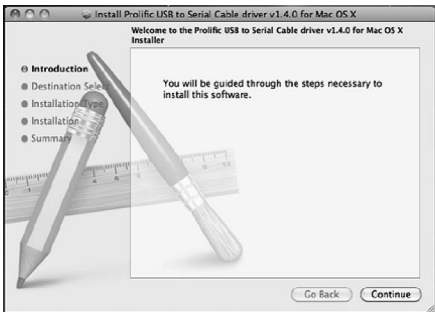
Install Prolific USB to Serial Cable driver v1.4.0 for Mac OS X

Welcome to the Prolific USB to Serial Cable driver v1.4.0 for Mac OS X Installer

Introduction
Destination Sele
Installation Type
Installation
Summary

You will be guided through the steps necessary to install this software.

Go Back
Continue